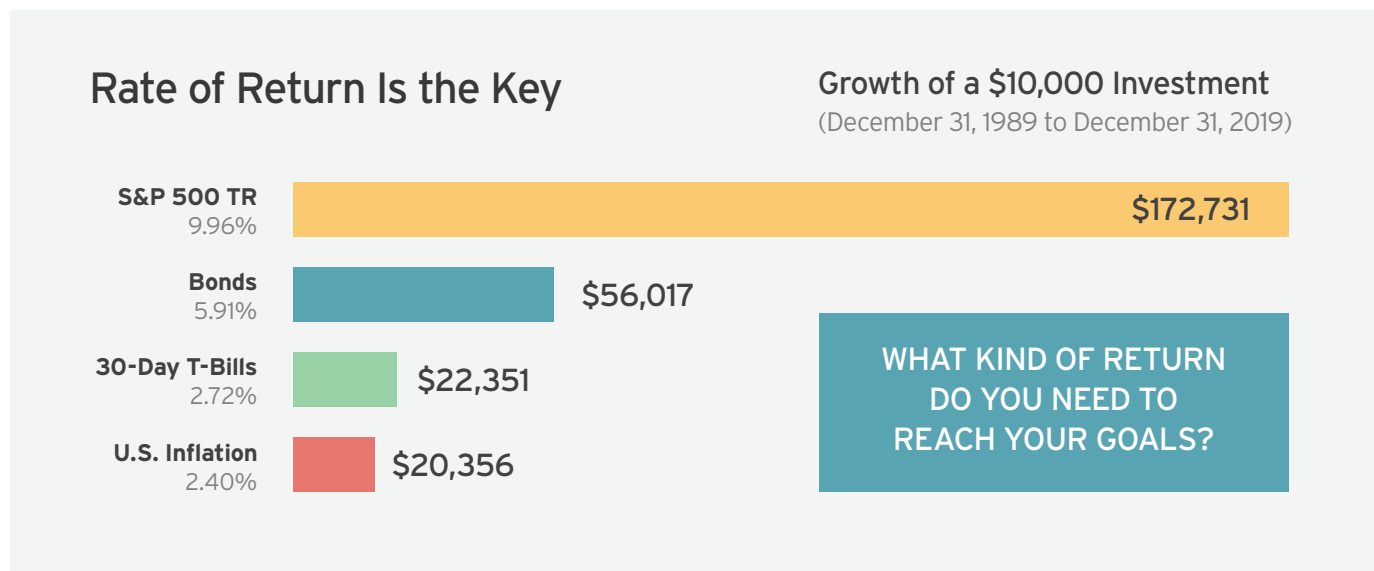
Rate of Return Is the Key

Growth of a \$10,000 Investment
(December 31, 1989 to December 31, 2019)

S&P 500 TR
9.96%
\$172,731

Bonds
5.91%
\$56,017

30-Day T-Bills
2.72%
\$22,351

U.S. Inflation
2.40%
\$20,356

WHAT KIND OF RETURN DO YOU NEED TO REACH YOUR GOALS?